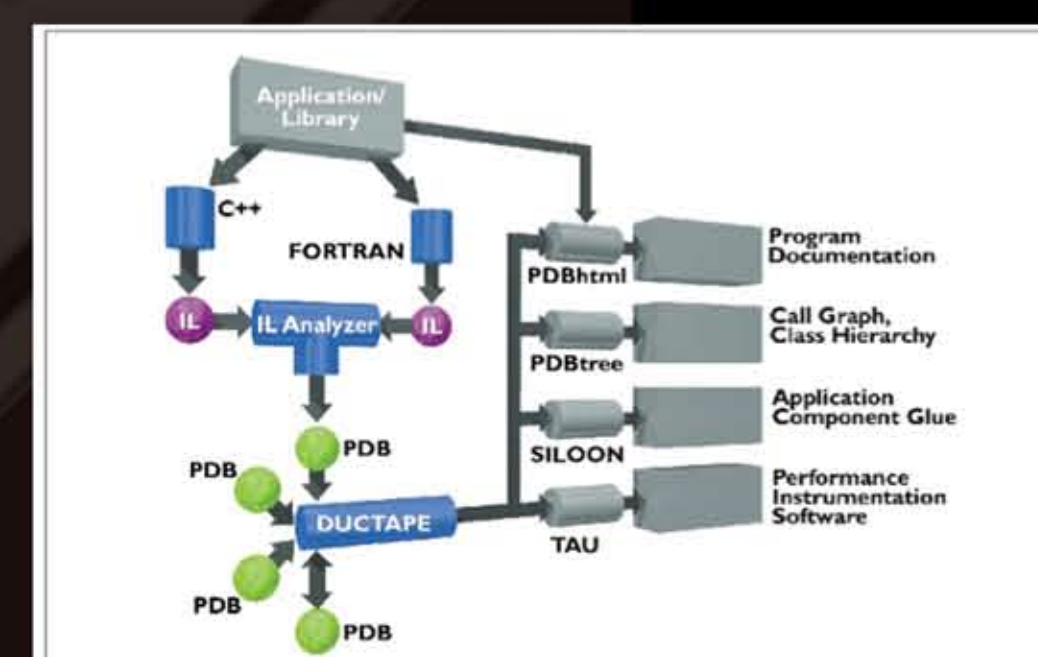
Application/ Library

C++

FORTRAN

IL

IL Analyzer

IL

PDB

PDB

DUCTAPE

PDB

PDB

PDBhtml

Program Documentation

PDBtree

Call Graph, Class Hierarchy

SILOON

Application Component Glue

TAU

Performance Instrumentation Software